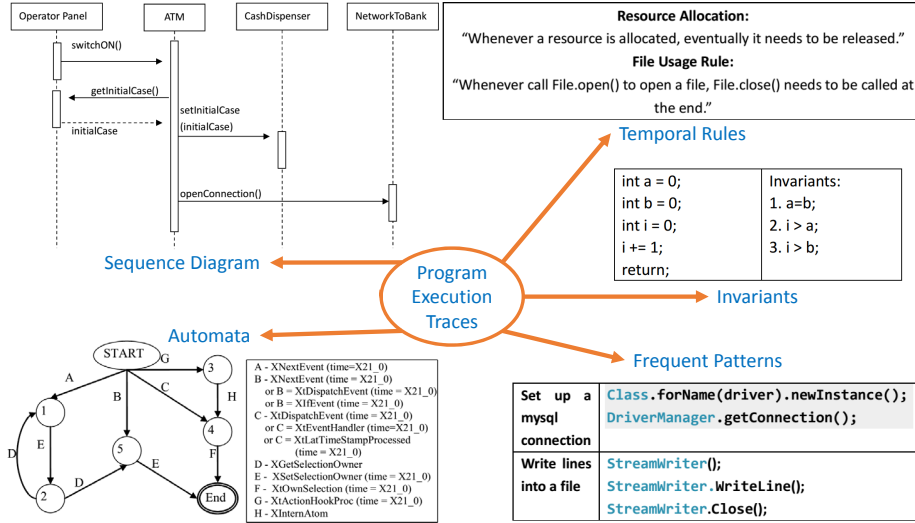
Operator Panel

ATM

CashDispenser

NetworkToBank

switchON()

getInitialCase()

initialCase

setInitialCase (initialCase)

openConnection()

Sequence Diagram

**Resource Allocation:**
"Whenever a resource is allocated, eventually it needs to be released."
**File Usage Rule:**
"Whenever call File.open() to open a file, File.close() needs to be called at the end."

Temporal Rules

| int a = 0; int b = 0; int i = 0; i += 1; return; | Invariants: 1. a=b; 2. i > a; 3. i > b; |
|---|---|

Program Execution Traces

Invariants

Automata

START

G

A

B

C

H

1

2

3

4

5

D

E

F

End

A - XNextEvent (time=X21_0)
B - XNextEvent (time = X21_0)
or B = XtDispatchEvent (time = X21_0)
or B = XIfEvent (time = X21_0)
C - XtDispatchEvent (time = X21_0)
or C = XtEventHandler (time=X21_0)
or C = XtLatTimeStampProcessed (time = X21_0)
D - XGetSelectionOwner
E - XSetSelectionOwner (time = X21_0)
F - XtOwnSelection (time = X21_0)
G - XtActionHookProc (time = X21_0)
H - XInternAtom

Frequent Patterns

| Set up a mysql connection | Class.forName(driver).newInstance(); DriverManager.getConnection(); |
|---|---|
| Write lines into a file | StreamWriter(); StreamWriter.WriteLine(); StreamWriter.Close(); |